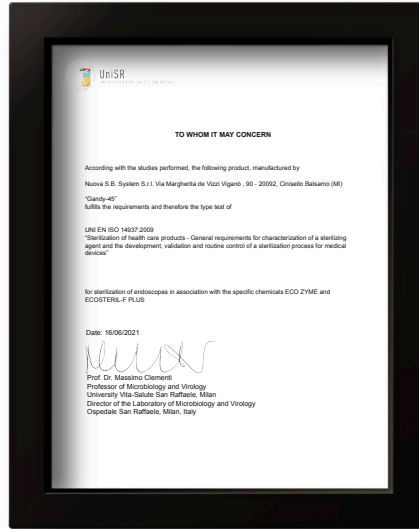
UniSR
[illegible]

TO WHOM IT MAY CONCERN

According with the studies performed, the following product, manufactured by

Nuova S.B. System S.r.l. Via Margherita de Vizzi Viganò , 90 - 20092, Cinisello Balsamo (MI)

"Gandy-45"
fulfills the requirements and therefore the type test of

UNI EN ISO 14937:2009
"Sterilization of health care products - General requirements for characterization of a sterilizing agent and the development, validation and routine control of a sterilization process for medical devices"

for sterilization of endoscopes in association with the specific chemicals ECO ZYME and ECOSTERIL-F PLUS

Date: 16/06/2021

Prof. Dr. Massimo Clementi
Professor of Microbiology and Virology
University Vita-Salute San Raffaele, Milan
Director of the Laboratory of Microbiology and Virology
Ospedale San Raffaele, Milan, Italy